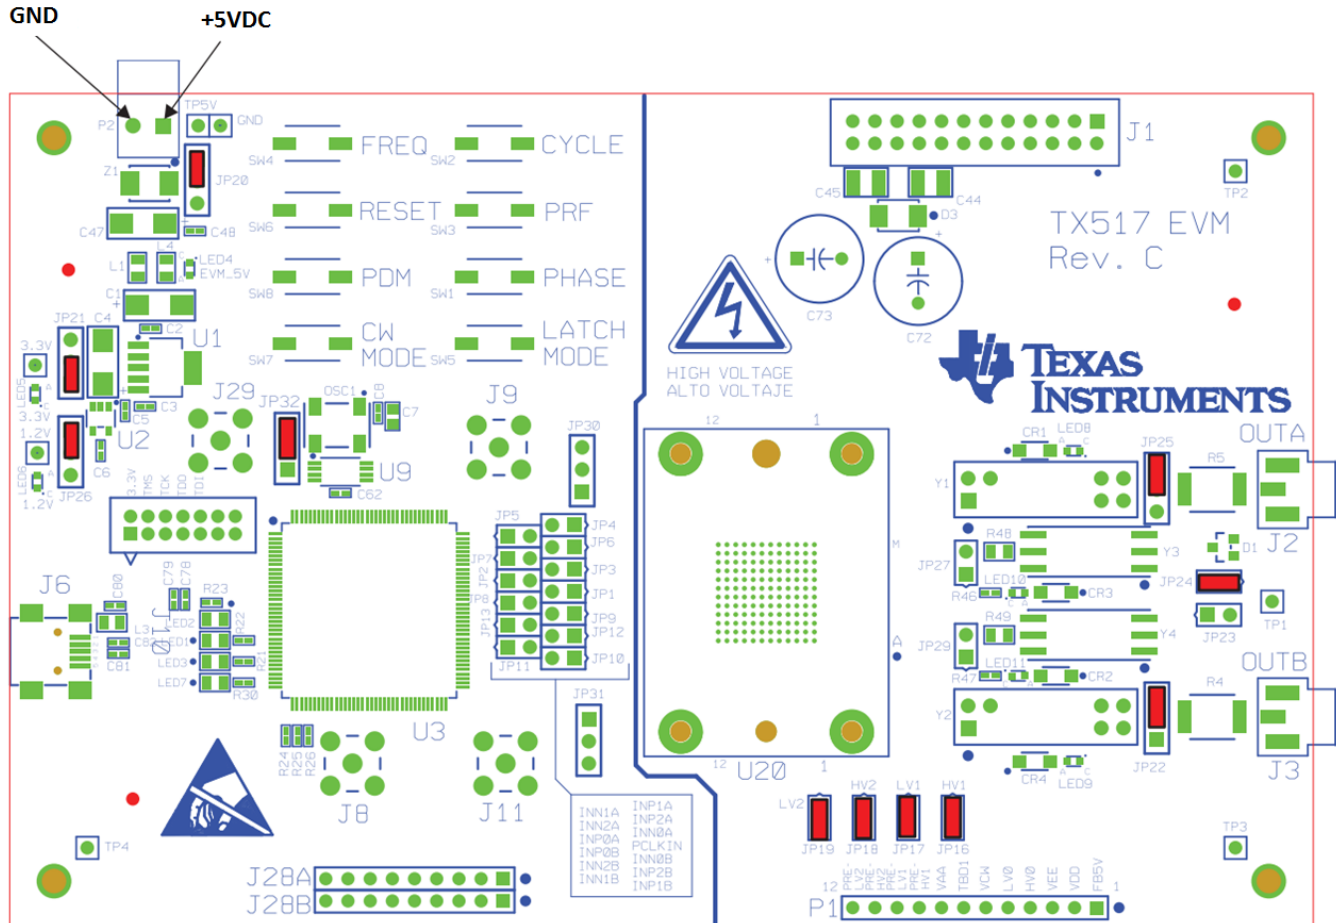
GND
+5VDC

P2
TP5V
GND
Z1
JP20
C47
C48
L1
L4
LED4
EVM_5V
C1
JP21
C4
C2
U1
3.3V
LED5
3.3V
1.2V
C5
C3
U2
LED6
C6
1.2V
JP26

SW4 FREQ
SW2 CYCLE
SW6 RESET
SW3 PRF
SW8 PDM
SW1 PHASE
SW7 CW MODE
SW5 LATCH MODE

J29
JP32
OSC1
C8
C7
U9
C62
J9
JP30
3.3V
TMS
TCK
TDO
TDI
J6
C80
C79
C78
R23
L3
C82
C81
LED2
LED1
LED3
LED7
R22
R21
R30
JP5
JP7
JP2
JP8
JP13
JP11
JP4
JP6
JP3
JP1
JP9
JP12
JP10
U3
JP31
R24
R25
R26
J8
J11
TP4
J28A
J28B
INN1A
INN2A
INP0A
INP0B
INN2B
INN1B
INP1A
INP2A
INN0A
PCLKIN
INN0B
INP2B
INP1B

HIGH VOLTAGE
ALTO VOLTAJE
C45
C44
D3
C73
C72
J1
TP2
TX517 EVM
Rev. C
TEXAS INSTRUMENTS
12
1
M
A
12
U20
1
CR1
LED8
JP25
OUTA
R5
Y1
J2
D1
R48
Y3
JP27
LED10
R46
CR3
JP24
TP1
R49
JP23
Y4
JP29
LED11
R47
CR2
OUTB
R4
Y2
J3
CR4
LED9
JP22
LV2
HV2
LV1
HV1
JP19
JP18
JP17
JP16
12
PRE-LV2
PRE-HV2
PRE-LV1
PRE-HV1
VAA
TBD1
VCW
LV0
HV0
VEE
VDD
FB5V
1
P1
TP3